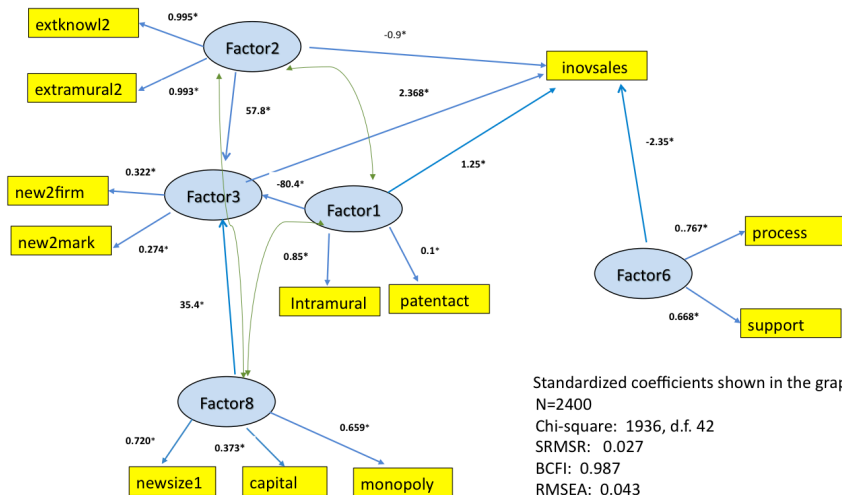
extknowl2
0.995*
Factor2
-0.9*
inovsales
extramural2
0.993*
2.368*
57.8*
-2.35*
1.25*
0.322*
-80.4*
new2firm
Factor3
Factor1
new2mark
0.274*
0.85*
0.1*
0..767*
process
Factor6
Intramural
patentact
35.4*
0.668*
support
Factor8
0.659*
0.720*
0.373*
newsize1
capital
monopoly

Standardized coefficients shown in the grap
N=2400
Chi-square: 1936, d.f. 42
SRMSR: 0.027
BCFI: 0.987
RMSEA: 0.043